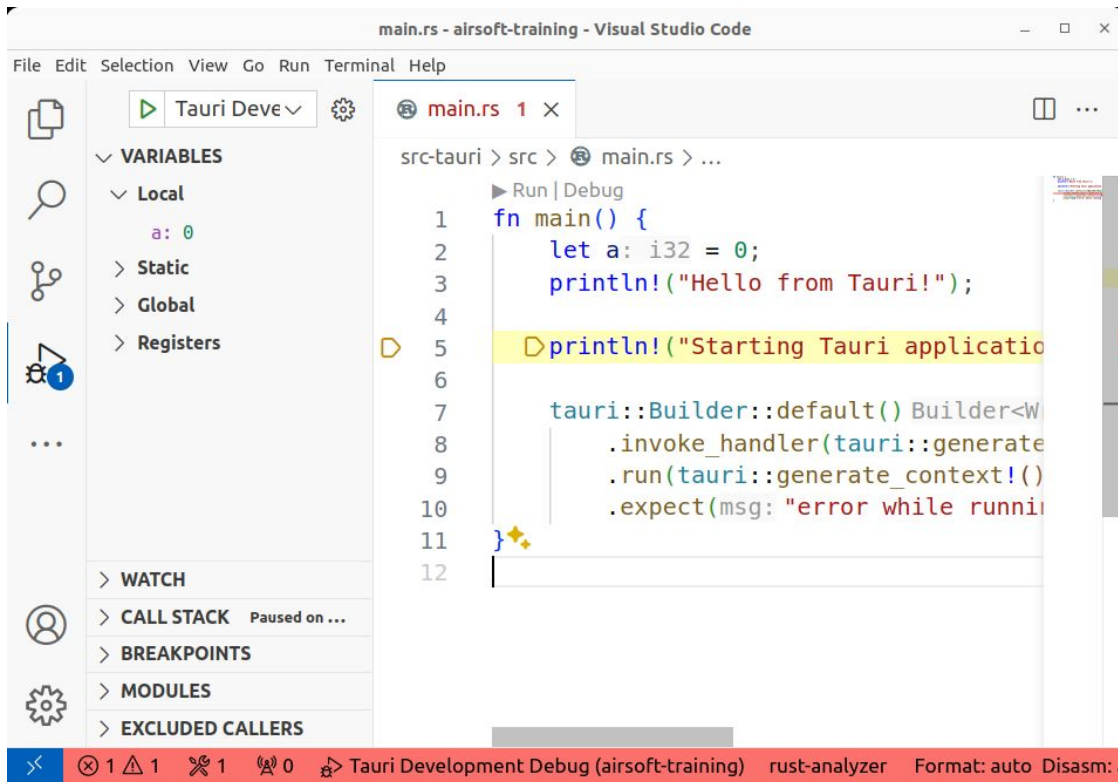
main.rs - airsoft-training - Visual Studio Code

File Edit Selection View Go Run Terminal Help

Tauri Deve

VARIABLES
Local
a: 0
Static
Global
Registers

main.rs 1

src-tauri > src > main.rs > ...

Run | Debug
1 fn main() {
2     let a: i32 = 0;
3     println!("Hello from Tauri!");
4
5     println!("Starting Tauri applicatio
6
7     tauri::Builder::default() Builder<W
8         .invoke_handler(tauri::generate
9         .run(tauri::generate_context!()
10        .expect(msg: "error while runni
11 }
12

WATCH
CALL STACK Paused on ...
BREAKPOINTS
MODULES
EXCLUDED CALLERS

⊗ 1 ⚠ 1 1 0 Tauri Development Debug (airsoft-training) rust-analyzer Format: auto Disasm: